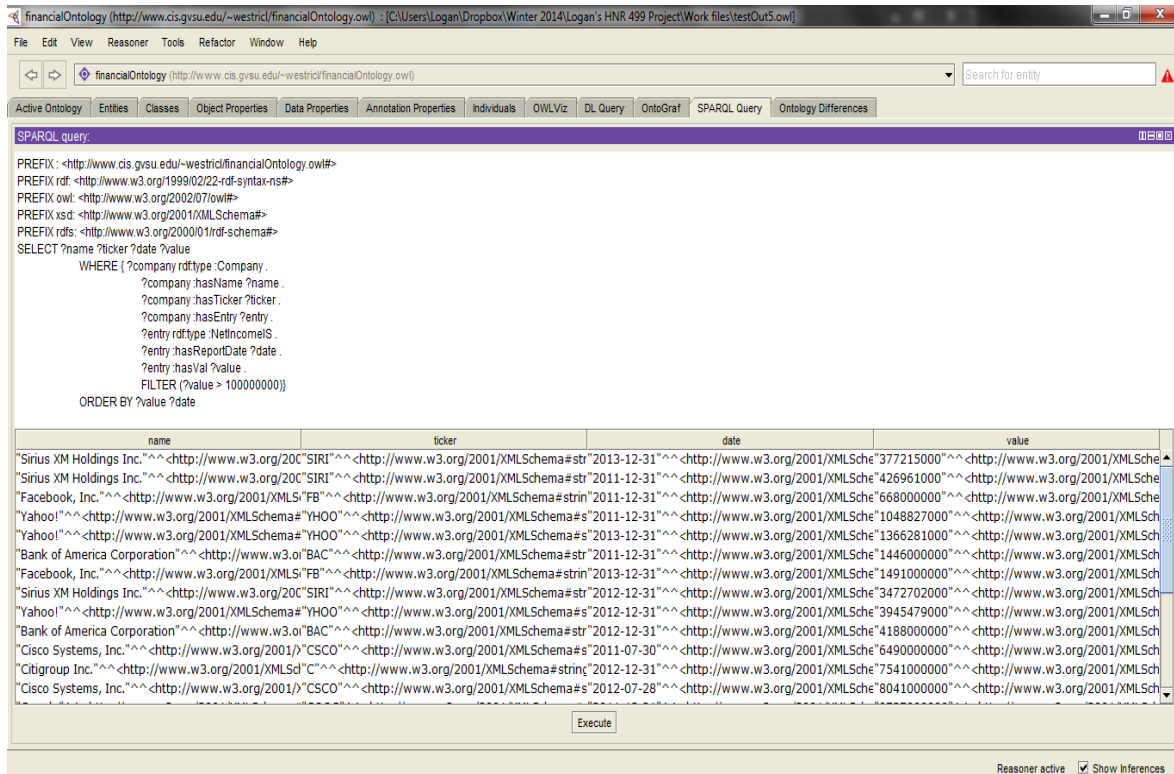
financialOntology (http://www.cis.gvsu.edu/~westricl/financialOntology.owl) : [C:\Users\Logan\Dropbox\Winter 2014\Logan's HNR 499 Project\Work files\testOut5.owl]

File Edit View Reasoner Tools Refactor Window Help

financialOntology (http://www.cis.gvsu.edu/~westricl/financialOntology.owl)

Search for entity

Active Ontology | Entities | Classes | Object Properties | Data Properties | Annotation Properties | Individuals | OWLViz | DL Query | OntoGraf | SPARQL Query | Ontology Differences

SPARQL query:

PREFIX : <http://www.cis.gvsu.edu/~westricl/financialOntology.owl#>
PREFIX rdf: <http://www.w3.org/1999/02/22-rdf-syntax-ns#>
PREFIX owl: <http://www.w3.org/2002/07/owl#>
PREFIX xsd: <http://www.w3.org/2001/XMLSchema#>
PREFIX rdfs: <http://www.w3.org/2000/01/rdf-schema#>
SELECT ?name ?ticker ?date ?value
WHERE { ?company rdf:type :Company .
?company :hasName ?name .
?company :hasTicker ?ticker .
?company :hasEntry ?entry .
?entry rdf:type :NetIncomeIS .
?entry :hasReportDate ?date .
?entry :hasVal ?value .
FILTER (?value > 100000000)}
ORDER BY ?value ?date

| name | ticker | date | value |
|---|---|---|---|
| "Sirius XM Holdings Inc."^^<http://www.w3.org/200 | "SIRI"^^<http://www.w3.org/2001/XMLSchema#str | "2013-12-31"^^<http://www.w3.org/2001/XMLSche | "377215000"^^<http://www.w3.org/2001/XMLSche |
| "Sirius XM Holdings Inc."^^<http://www.w3.org/200 | "SIRI"^^<http://www.w3.org/2001/XMLSchema#str | "2011-12-31"^^<http://www.w3.org/2001/XMLSche | "426961000"^^<http://www.w3.org/2001/XMLSche |
| "Facebook, Inc."^^<http://www.w3.org/2001/XMLS | "FB"^^<http://www.w3.org/2001/XMLSchema#strin | "2011-12-31"^^<http://www.w3.org/2001/XMLSche | "668000000"^^<http://www.w3.org/2001/XMLSche |
| "Yahoo!"^^<http://www.w3.org/2001/XMLSchema# | "YHOO"^^<http://www.w3.org/2001/XMLSchema#s | "2011-12-31"^^<http://www.w3.org/2001/XMLSche | "1048827000"^^<http://www.w3.org/2001/XMLSch |
| "Yahoo!"^^<http://www.w3.org/2001/XMLSchema# | "YHOO"^^<http://www.w3.org/2001/XMLSchema#s | "2013-12-31"^^<http://www.w3.org/2001/XMLSche | "1366281000"^^<http://www.w3.org/2001/XMLSch |
| "Bank of America Corporation"^^<http://www.w3.o | "BAC"^^<http://www.w3.org/2001/XMLSchema#str | "2011-12-31"^^<http://www.w3.org/2001/XMLSche | "1446000000"^^<http://www.w3.org/2001/XMLSch |
| "Facebook, Inc."^^<http://www.w3.org/2001/XMLS | "FB"^^<http://www.w3.org/2001/XMLSchema#strin | "2013-12-31"^^<http://www.w3.org/2001/XMLSche | "1491000000"^^<http://www.w3.org/2001/XMLSch |
| "Sirius XM Holdings Inc."^^<http://www.w3.org/200 | "SIRI"^^<http://www.w3.org/2001/XMLSchema#str | "2012-12-31"^^<http://www.w3.org/2001/XMLSche | "3472702000"^^<http://www.w3.org/2001/XMLSch |
| "Yahoo!"^^<http://www.w3.org/2001/XMLSchema# | "YHOO"^^<http://www.w3.org/2001/XMLSchema#s | "2012-12-31"^^<http://www.w3.org/2001/XMLSche | "3945479000"^^<http://www.w3.org/2001/XMLSch |
| "Bank of America Corporation"^^<http://www.w3.o | "BAC"^^<http://www.w3.org/2001/XMLSchema#str | "2012-12-31"^^<http://www.w3.org/2001/XMLSche | "4188000000"^^<http://www.w3.org/2001/XMLSch |
| "Cisco Systems, Inc."^^<http://www.w3.org/2001/ | "CSCO"^^<http://www.w3.org/2001/XMLSchema#s | "2011-07-30"^^<http://www.w3.org/2001/XMLSche | "6490000000"^^<http://www.w3.org/2001/XMLSch |
| "Citigroup Inc."^^<http://www.w3.org/2001/XMLS | "C"^^<http://www.w3.org/2001/XMLSchema#string | "2012-12-31"^^<http://www.w3.org/2001/XMLSche | "7541000000"^^<http://www.w3.org/2001/XMLSch |
| "Cisco Systems, Inc."^^<http://www.w3.org/2001/ | "CSCO"^^<http://www.w3.org/2001/XMLSchema#s | "2012-07-28"^^<http://www.w3.org/2001/XMLSche | "8041000000"^^<http://www.w3.org/2001/XMLSch |

Execute

Reasoner active Show Inferences